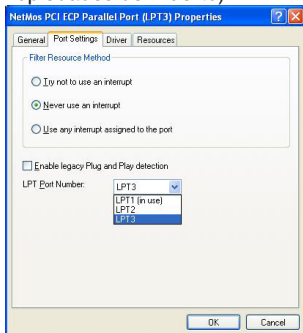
NetMos PCI ECP Parallel Port (LPT3) Properties

General | Port Settings | Driver | Resources

Filter Resource Method

Try not to use an interrupt

Never use an interrupt

Use any interrupt assigned to the port

Enable legacy Plug and Play detection

LPT Port Number: LPT3

LPT1 (in use)
LPT2
LPT3

OK Cancel